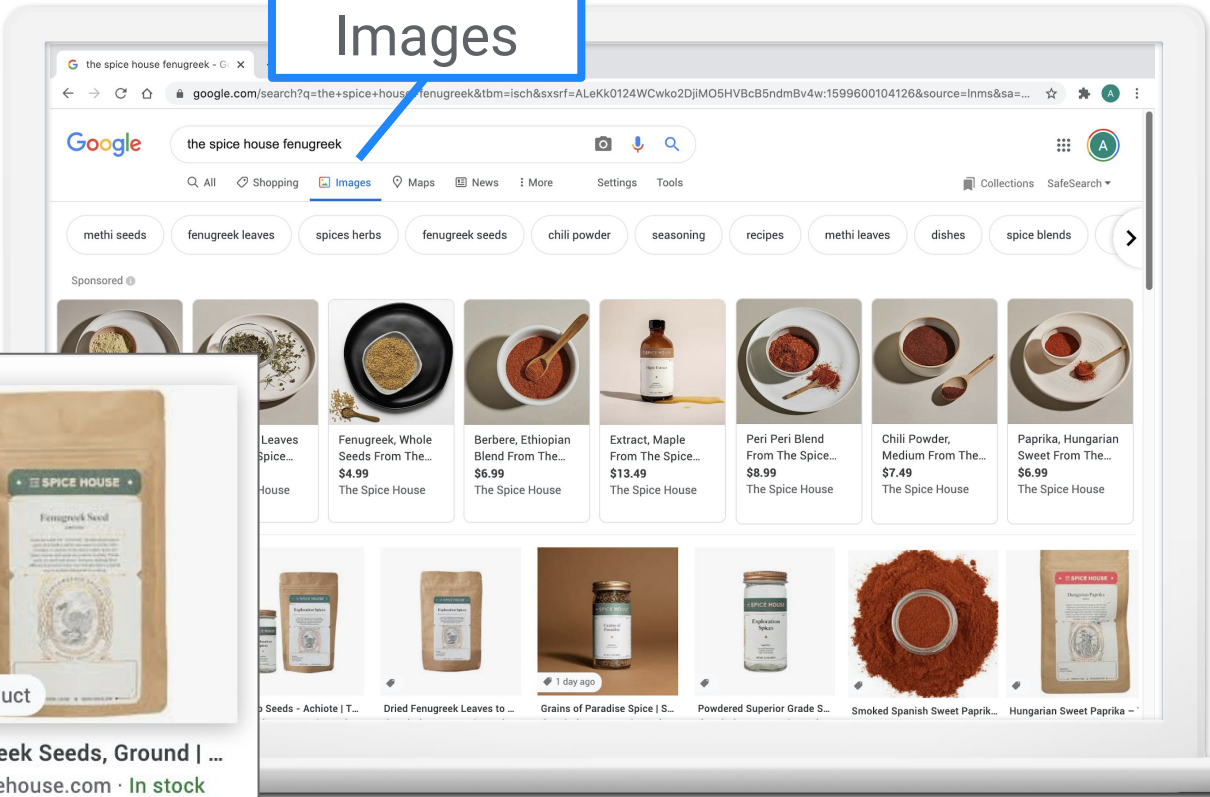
Images

the spice house fenugreek - G ×

google.com/search?q=the+spice+house+fenugreek&tbm=isch&sxsrf=ALeKk0124WCwko2DjiMO5HVBcB5ndmBv4w:1599600104126&source=lnms&sa=...

Google

the spice house fenugreek

All Shopping Images Maps News More Settings Tools

Collections SafeSearch

methi seeds fenugreek leaves spices herbs fenugreek seeds chili powder seasoning recipes methi leaves dishes spice blends

Sponsored

Leaves Spice... House

Fenugreek, Whole Seeds From The... $4.99 The Spice House

Berbere, Ethiopian Blend From The... $6.99 The Spice House

Extract, Maple From The Spice... $13.49 The Spice House

Peri Peri Blend From The Spice... $8.99 The Spice House

Chili Powder, Medium From The... $7.49 The Spice House

Paprika, Hungarian Sweet From The... $6.99 The Spice House

SPICE HOUSE

Fenugreek Seed

uct

eek Seeds, Ground | ...

ehouse.com · In stock

Seeds - Achiote | T...

Dried Fenugreek Leaves to ...

1 day ago

Grains of Paradise Spice | S...

Powdered Superior Grade S...

Smoked Spanish Sweet Paprik...

Hungarian Sweet Paprika –